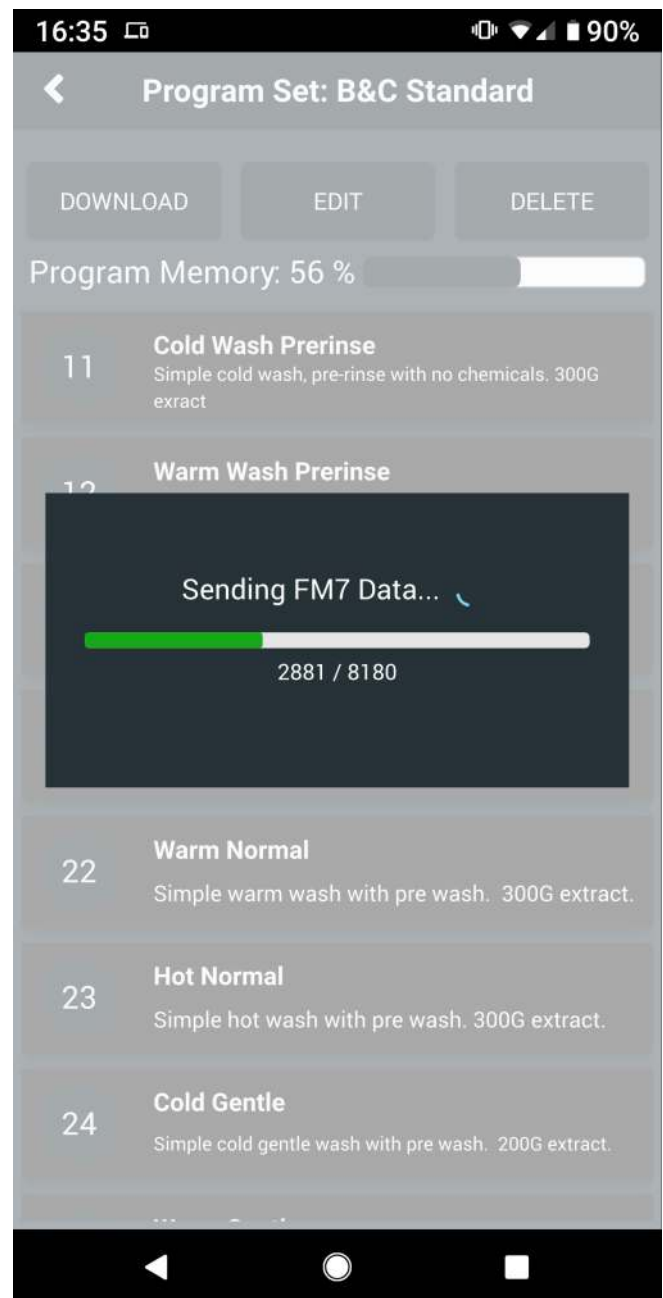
16:35 90%

Program Set: B&C Standard

DOWNLOAD EDIT DELETE

Program Memory: 56 %

11 Cold Wash Prerinse
Simple cold wash, pre-rinse with no chemicals. 300G exract

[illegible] Warm Wash Prerinse

Sending FM7 Data...

2881 / 8180

22 Warm Normal
Simple warm wash with pre wash. 300G extract.

23 Hot Normal
Simple hot wash with pre wash. 300G extract.

24 Cold Gentle
Simple cold gentle wash with pre wash. 200G extract.

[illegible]